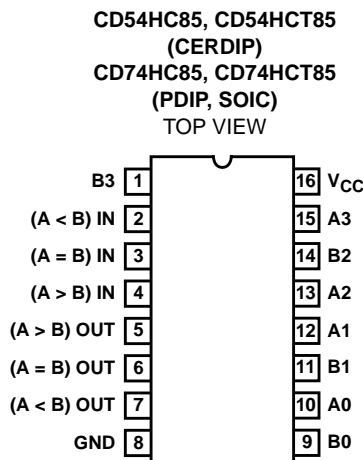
CD54HC85, CD54HCT85
(CERDIP)
CD74HC85, CD74HCT85
(PDIP, SOIC)
TOP VIEW

B3 1
(A < B) IN 2
(A = B) IN 3
(A > B) IN 4
(A > B) OUT 5
(A = B) OUT 6
(A < B) OUT 7
GND 8

16 $V_{CC}$
15 A3
14 B2
13 A2
12 A1
11 B1
10 A0
9 B0